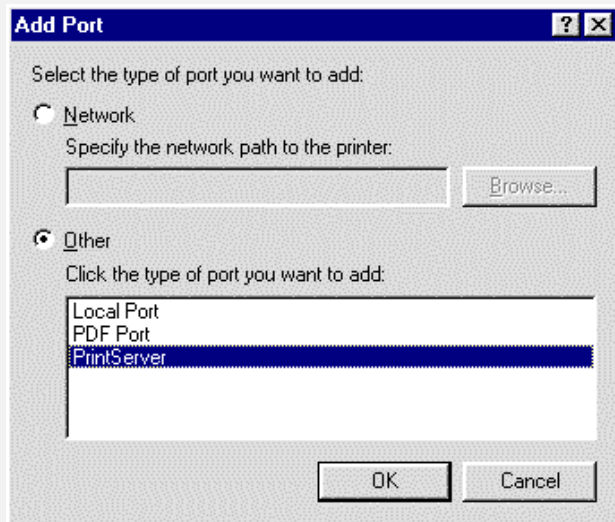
Add Port

?

X

Select the type of port you want to add:

Network

Specify the network path to the printer:

Browse...

Other

Click the type of port you want to add:

Local Port
PDF Port
PrintServer

OK

Cancel